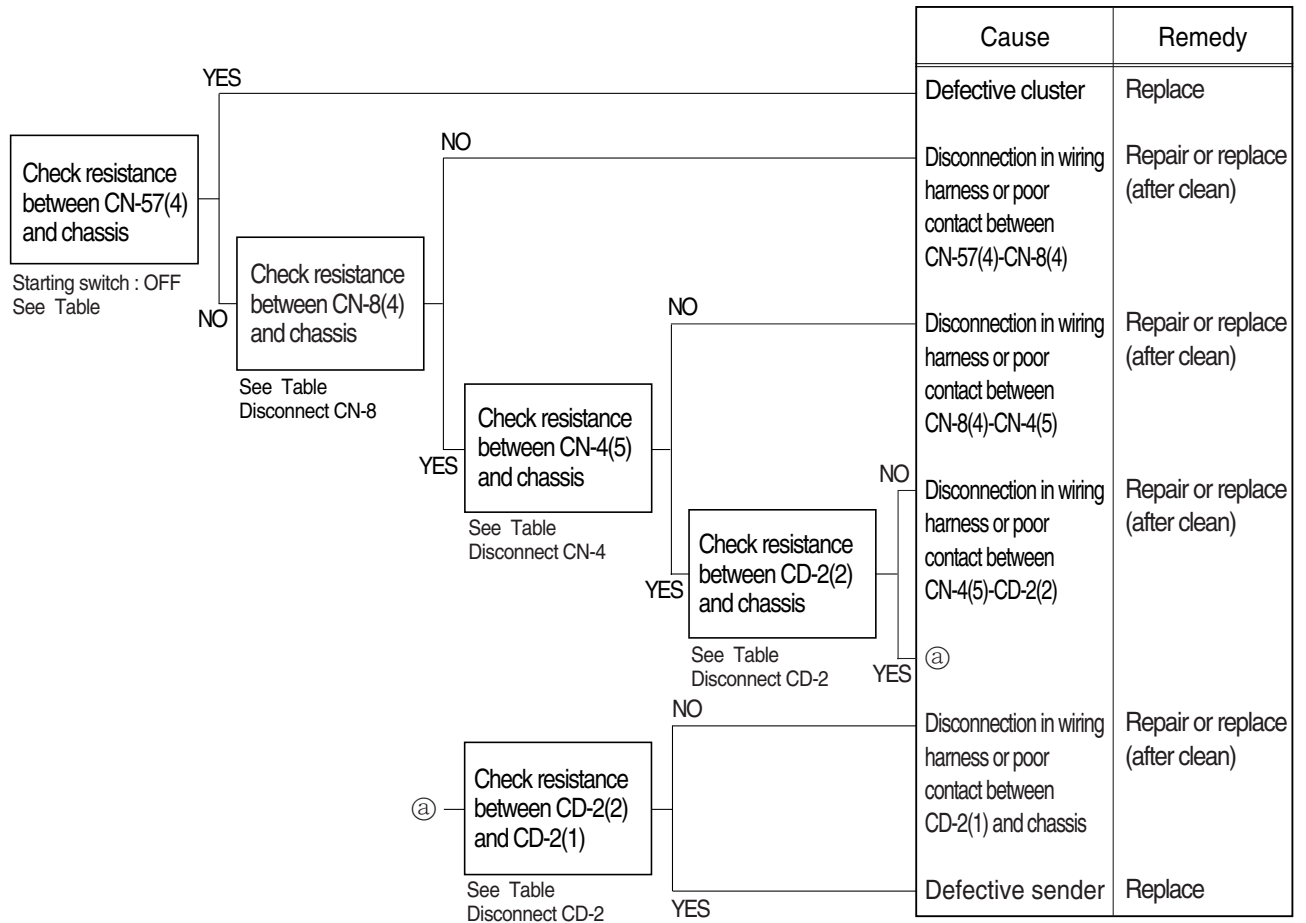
Cause | Remedy

YES

Defective cluster | Replace

Check resistance between CN-57(4) and chassis

Starting switch : OFF
See Table

NO

NO

Disconnection in wiring harness or poor contact between CN-57(4)-CN-8(4) | Repair or replace (after clean)

Check resistance between CN-8(4) and chassis

See Table
Disconnect CN-8

NO

Disconnection in wiring harness or poor contact between CN-8(4)-CN-4(5) | Repair or replace (after clean)

YES

Check resistance between CN-4(5) and chassis

See Table
Disconnect CN-4

NO

Disconnection in wiring harness or poor contact between CN-4(5)-CD-2(2) | Repair or replace (after clean)

YES

Check resistance between CD-2(2) and chassis

See Table
Disconnect CD-2

YES

ⓐ

NO

Disconnection in wiring harness or poor contact between CD-2(1) and chassis | Repair or replace (after clean)

ⓐ

Check resistance between CD-2(2) and CD-2(1)

See Table
Disconnect CD-2

YES

Defective sender | Replace